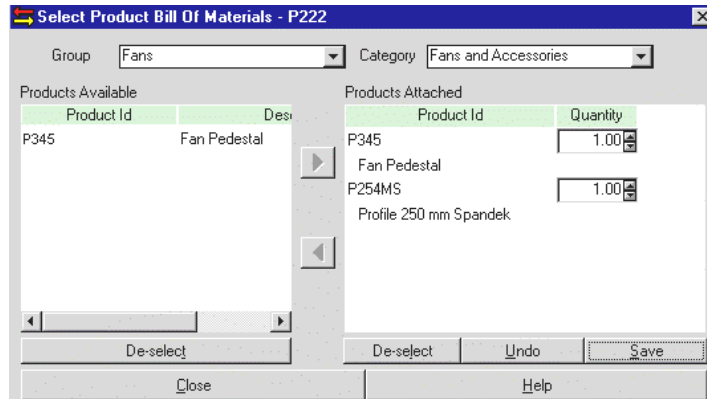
Select Product Bill Of Materials - P222

Group Fans

Category Fans and Accessories

Products Available

| Product Id | Des |
|---|---|
| P345 | Fan Pedestal |

Products Attached

| Product Id | Quantity |
|---|---|
| P345 | 1.00 |
| Fan Pedestal | |
| P254MS | 1.00 |
| Profile 250 mm Spandek | |

De-select

De-select Undo Save

Close

Help